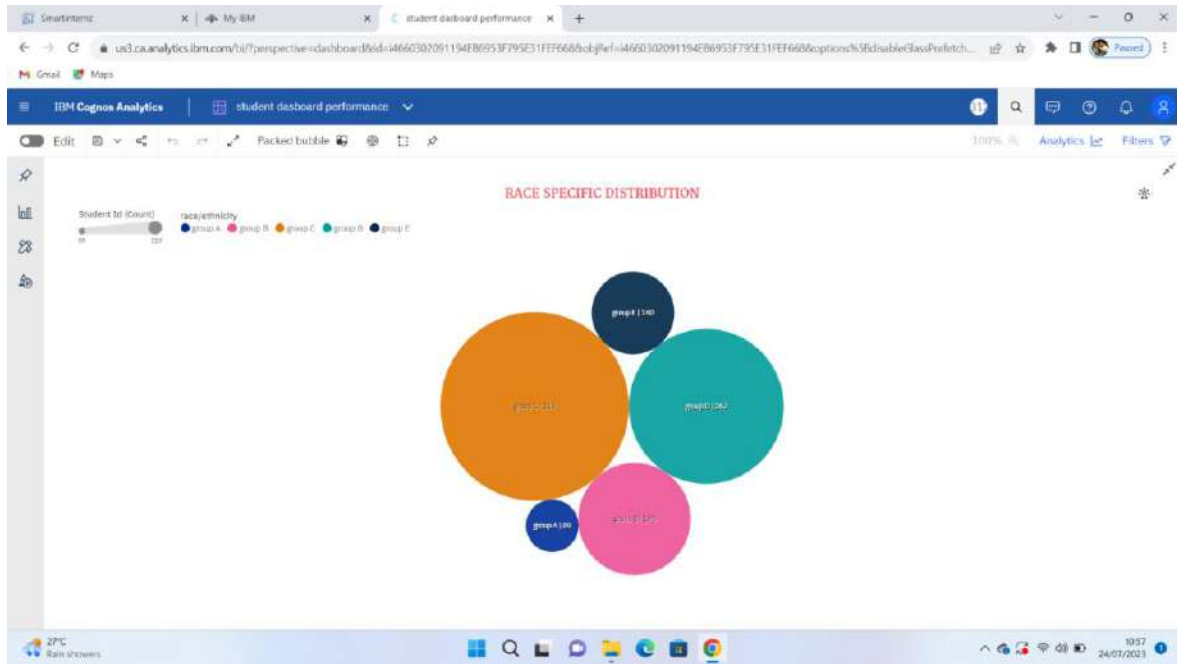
Smartinternz | My IBM | student dasboard performance | +

us3.ca.analytics.ibm.com/bi/?perspective=dashboard&id=i4660302091194EB6953F795E31FEF668&objRef=i4660302091194EB6953F795E31FEF668&options%5BdisableGlassPrefetch...

Paused

Gmail Maps

IBM Cognos Analytics | student dasboard performance

Edit | Packed bubble | 100% | Analytics | Filters

RACE SPECIFIC DISTRIBUTION

Student Id (Count)

race/ethnicity

group A group B group C group D group E

groupE | 140

group C | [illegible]

groupD | 262

group A | 89

group B | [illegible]

27°C Rain showers

10:57 24/07/2023